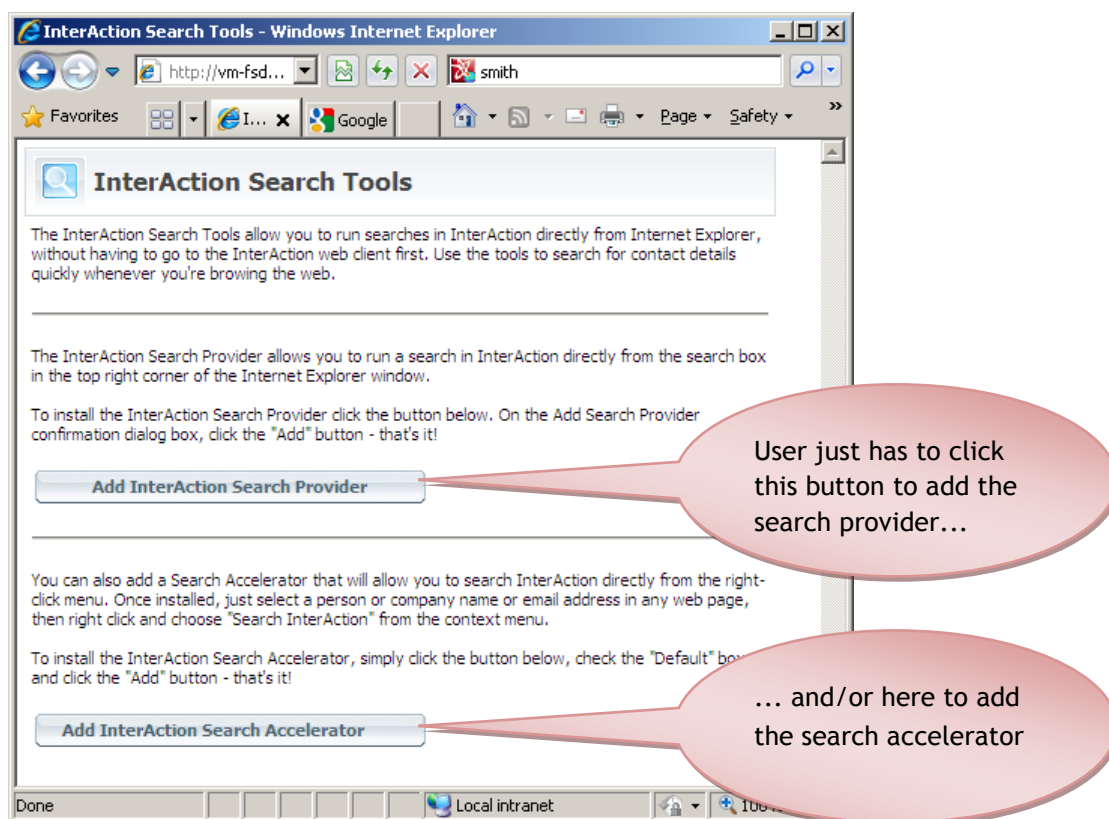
InterAction Search Tools - Windows Internet Explorer

http://vm-fsd...

smith

Favorites

I...

Google

Page ▾ Safety ▾

InterAction Search Tools

The InterAction Search Tools allow you to run searches in InterAction directly from Internet Explorer, without having to go to the InterAction web client first. Use the tools to search for contact details quickly whenever you're browing the web.

The InterAction Search Provider allows you to run a search in InterAction directly from the search box in the top right corner of the Internet Explorer window.

To install the InterAction Search Provider click the button below. On the Add Search Provider confirmation dialog box, click the "Add" button - that's it!

Add InterAction Search Provider

User just has to click this button to add the search provider...

You can also add a Search Accelerator that will allow you to search InterAction directly from the right-click menu. Once installed, just select a person or company name or email address in any web page, then right click and choose "Search InterAction" from the context menu.

To install the InterAction Search Accelerator, simply click the button below, check the "Default" box and click the "Add" button - that's it!

Add InterAction Search Accelerator

... and/or here to add the search accelerator

Done

Local intranet

100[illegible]